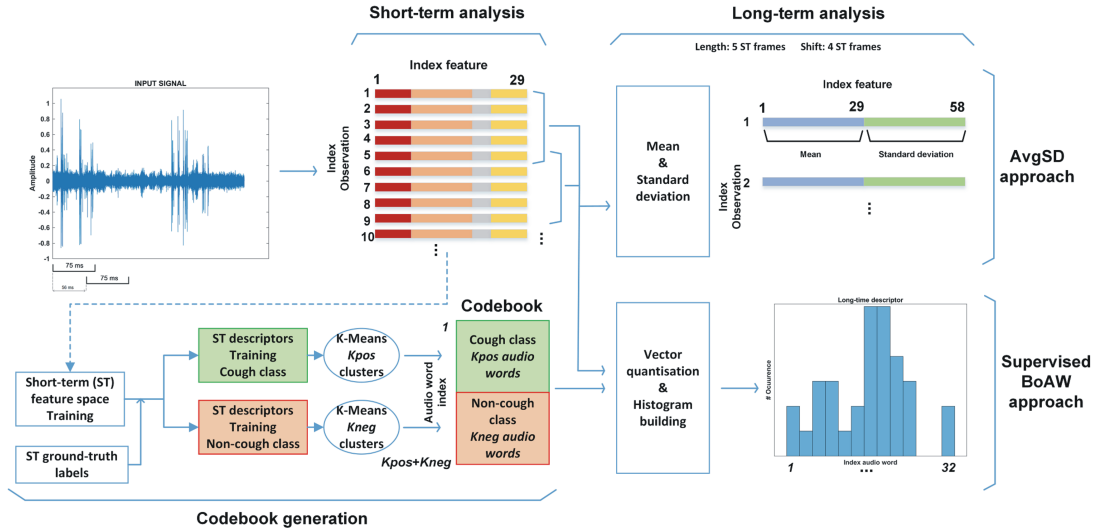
Short-term analysis

Long-term analysis

Length: 5 ST frames   Shift: 4 ST frames

INPUT SIGNAL

Amplitude

1
0.8
0.6
0.4
0.2
0
-0.2
-0.4
-0.6
-0.8
-1

75 ms
75 ms
50 ms

Index feature
1
29

Index Observation
1
2
3
4
5
6
7
8
9
10

Mean & Standard deviation

Index feature
1
29
58

1
Mean
Standard deviation

Index Observation
2

AvgSD approach

Codebook

1

ST descriptors Training Cough class

K-Means *Kpos* clusters

Cough class *Kpos audio words*

Audio word index

Short-term (ST) feature space Training

ST descriptors Training Non-cough class

K-Means *Kneg* clusters

Non-cough class *Kneg audio words*

ST ground-truth labels

*Kpos+Kneg*

Vector quantisation & Histogram building

Long-time descriptor

# Ocuurence

Index audio word

1
32

Supervised BoAW approach

Codebook generation